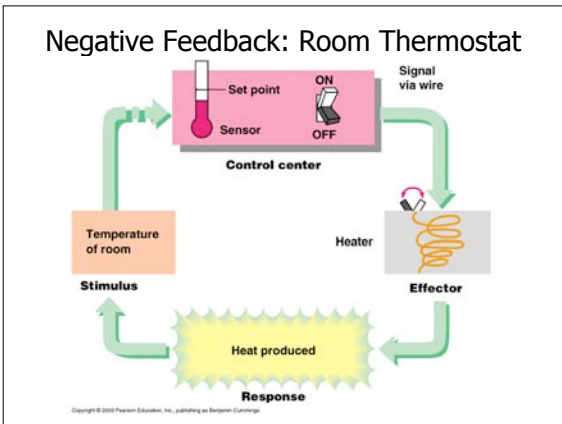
Negative Feedback: Room Thermostat

Set point

Sensor

ON

OFF

Signal via wire

Control center

Heater

Effector

Temperature of room

Stimulus

Heat produced

Response

Copyright © 2003 Pearson Education, Inc., publishing as Benjamin Cummings